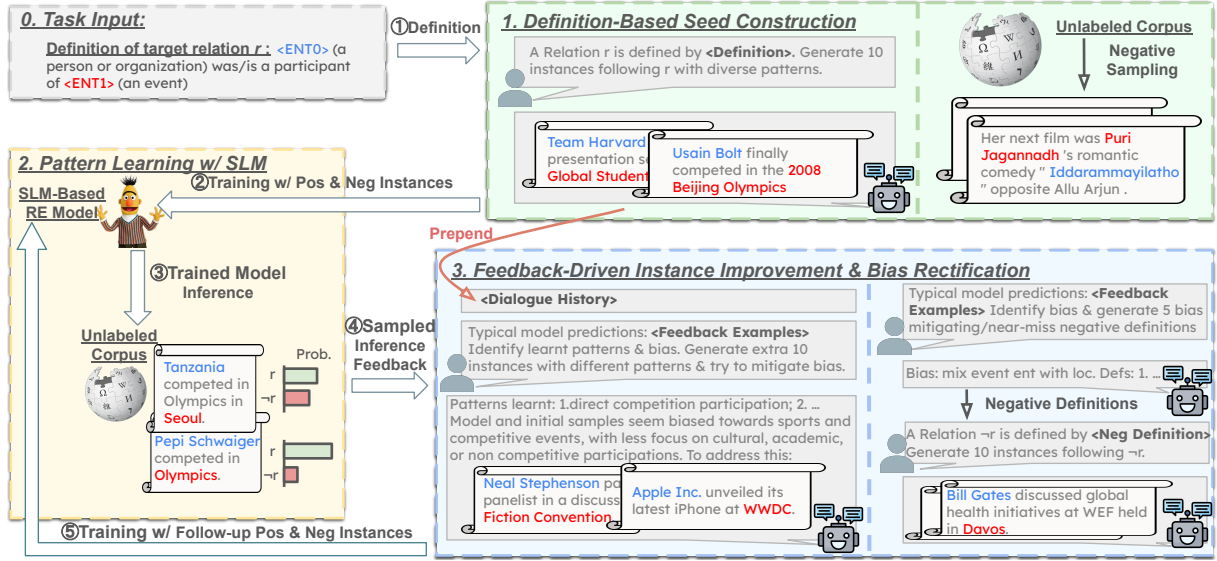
0. Task Input:

Definition of target relation r : <ENT0> (a person or organization) was/is a participant of <ENT1> (an event)

①Definition

1. Definition-Based Seed Construction

A Relation r is defined by <Definition>. Generate 10 instances following r with diverse patterns.

Team Harvard presentation s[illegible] Global Student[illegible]

Usain Bolt finally competed in the 2008 Beijing Olympics

Unlabeled Corpus

Negative Sampling

Her next film was Puri Jagannadh 's romantic comedy " Iddarammayilatho " opposite Allu Arjun .

2. Pattern Learning w/ SLM

SLM-Based RE Model

②Training w/ Pos & Neg Instances

Prepend

③Trained Model Inference

Unlabeled Corpus

Prob.

Tanzania competed in Olympics in Seoul.

r

¬r

Pepi Schwaiger competed in Olympics.

r

¬r

④Sampled Inference Feedback

3. Feedback-Driven Instance Improvement & Bias Rectification

<Dialogue History>

Typical model predictions: <Feedback Examples> Identify learnt patterns & bias. Generate extra 10 instances with different patterns & try to mitigate bias.

Patterns learnt: 1.direct competition participation; 2. ... Model and initial samples seem biased towards sports and competitive events, with less focus on cultural, academic, or non competitive participations. To address this:

Neal Stephenson pa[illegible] panelist in a discuss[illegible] Fiction Convention

Apple Inc. unveiled its latest iPhone at WWDC.

Typical model predictions: <Feedback Examples> Identify bias & generate 5 bias mitigating/near-miss negative definitions

Bias: mix event ent with loc. Defs: 1. ...

Negative Definitions

A Relation ¬r is defined by <Neg Definition>. Generate 10 instances following ¬r.

Bill Gates discussed global health initiatives at WEF held in Davos.

⑤Training w/ Follow-up Pos & Neg Instances